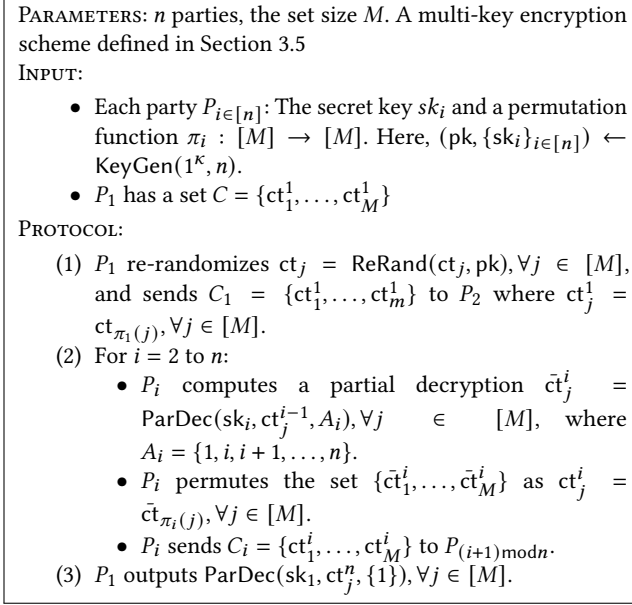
PARAMETERS: $n$ parties, the set size $M$. A multi-key encryption scheme defined in Section 3.5

INPUT:

- Each party $P_{i\in[n]}$: The secret key $sk_i$ and a permutation function $\pi_i : [M] \rightarrow [M]$. Here, $(\mathsf{pk}, \{\mathsf{sk}_i\}_{i\in[n]}) \leftarrow \mathsf{KeyGen}(1^{\kappa}, n)$.
- $P_1$ has a set $C = \{\mathsf{ct}_1^1, \ldots, \mathsf{ct}_M^1\}$

PROTOCOL:

(1) $P_1$ re-randomizes $\mathsf{ct}_j = \mathsf{ReRand}(\mathsf{ct}_j, \mathsf{pk}), \forall j \in [M]$, and sends $C_1 = \{\mathsf{ct}_1^1, \ldots, \mathsf{ct}_m^1\}$ to $P_2$ where $\mathsf{ct}_j^1 = \mathsf{ct}_{\pi_1(j)}, \forall j \in [M]$.

(2) For $i = 2$ to $n$:

- $P_i$ computes a partial decryption $\bar{\mathsf{ct}}_j^i = \mathsf{ParDec}(\mathsf{sk}_i, \mathsf{ct}_j^{i-1}, A_i), \forall j \in [M]$, where $A_i = \{1, i, i+1, \ldots, n\}$.
- $P_i$ permutes the set $\{\bar{\mathsf{ct}}_1^i, \ldots, \bar{\mathsf{ct}}_M^i\}$ as $\mathsf{ct}_j^i = \bar{\mathsf{ct}}_{\pi_i(j)}, \forall j \in [M]$.
- $P_i$ sends $C_i = \{\mathsf{ct}_1^i, \ldots, \mathsf{ct}_M^i\}$ to $P_{(i+1) \bmod n}$.

(3) $P_1$ outputs $\mathsf{ParDec}(\mathsf{sk}_1, \mathsf{ct}_j^n, \{1\}), \forall j \in [M]$.